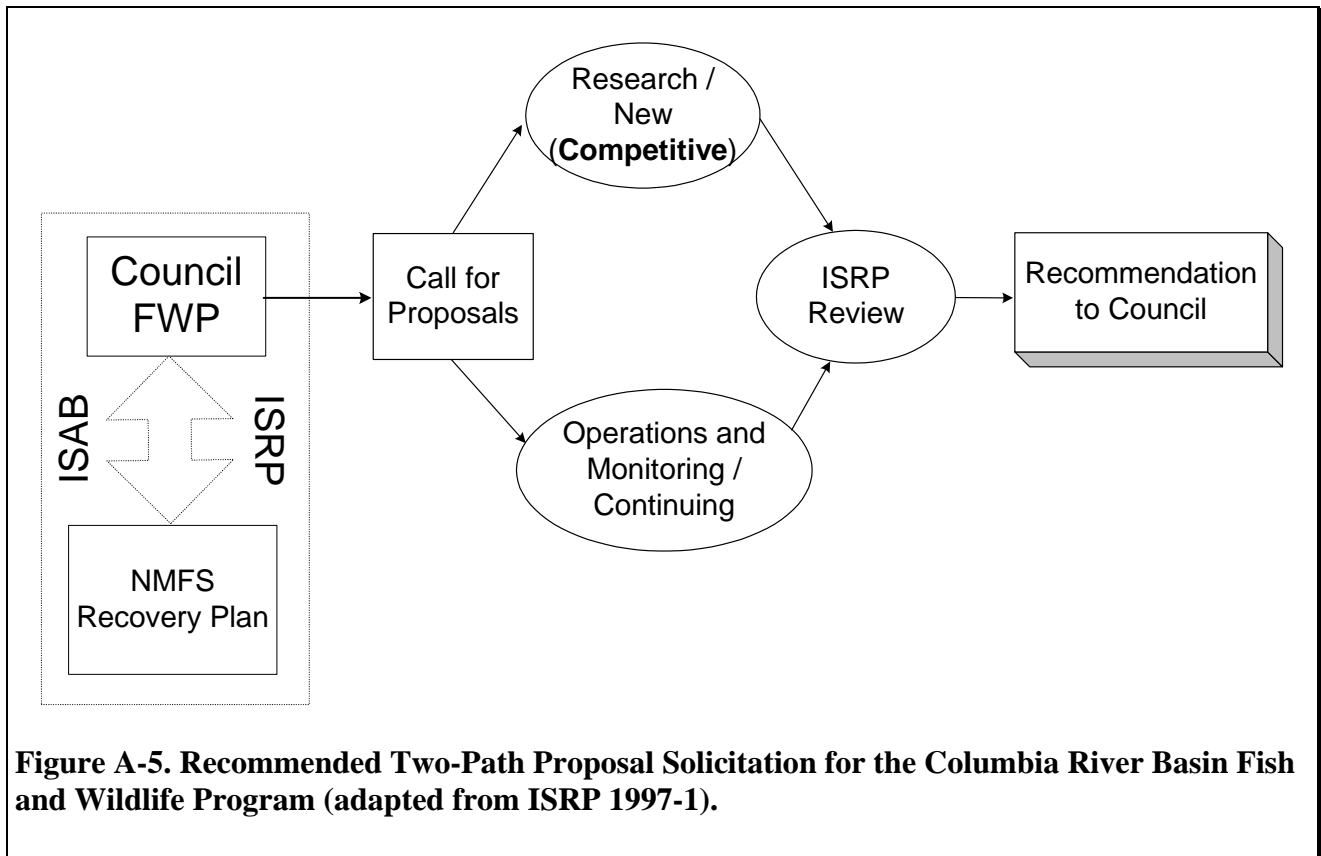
Research / New (**Competitive**)

Council FWP

Call for Proposals

ISRP Review

Recommendation to Council

ISAB

ISRP

Operations and Monitoring / Continuing

NMFS Recovery Plan

**Figure A-5. Recommended Two-Path Proposal Solicitation for the Columbia River Basin Fish and Wildlife Program (adapted from ISRP 1997-1).**